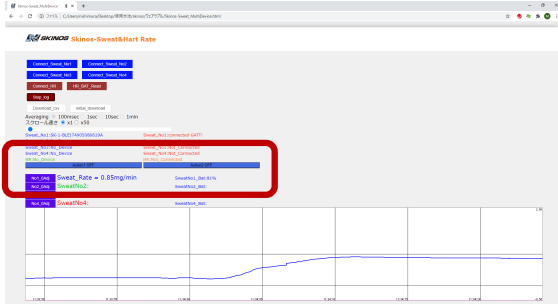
Skinos-Sweat_MultiDevice ×

ファイル | C:/Users/nishimura/Desktop/事務作業/skinos/プログラム/Skinos-Sweat_MultiDevice.html

SKINOS Skinos-Sweat&Hart Rate

Connect_Sweat_No1 Connect_Sweat_No2

Connect_Sweat_No3 Connect_Sweat_No4

Connect_HR HR_DAT_Reset

Stop_log

Download_csv Initial_download

Averaging 100msec 1sec 10sec 1min

スクロール速さ x1 x50

Sweat_No1:SK-1-BLE(7A9D5988)19A Sweat_No1:connected GATT

Sweat_No3:No_Device Sweat_No2:Not_Connected

Sweat_No4:No_Device Sweat_No4:Not_Connected

HR:No_Device HR:Not_Connected

Select OFF Select OFF

No1_DAQ Sweat_Rate = 0.85mg/min SweatNo1_Bat:81%

No2_DAQ SweatNo2: SweatNo2_Bat:

No4_DAQ SweatNo4: SweatNo4_Bat:

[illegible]